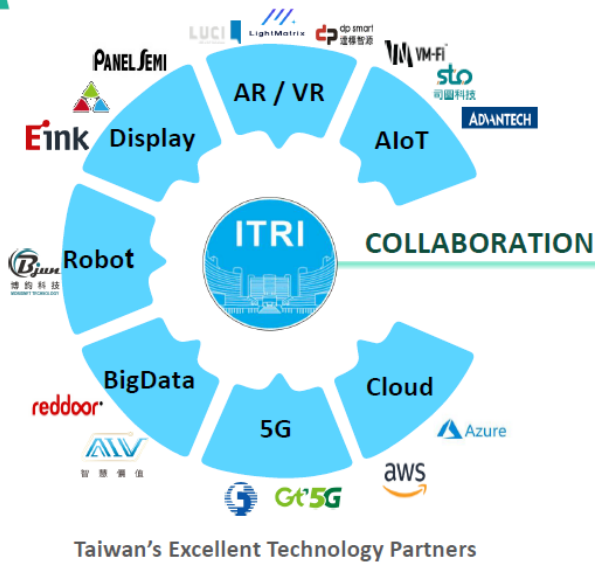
LUCI
LightMatrix
dp smart
達擎智慧
VM-Fi
sto
司圖科技
ADVANTECH
PANEL SEMI
E ink
Display
AR / VR
AIoT
ITRI
COLLABORATION
Robot
博鈞科技
BigData
5G
Cloud
reddoor
AIV
智慧價值
Azure
aws
Gt 5G
Taiwan's Excellent Technology Partners